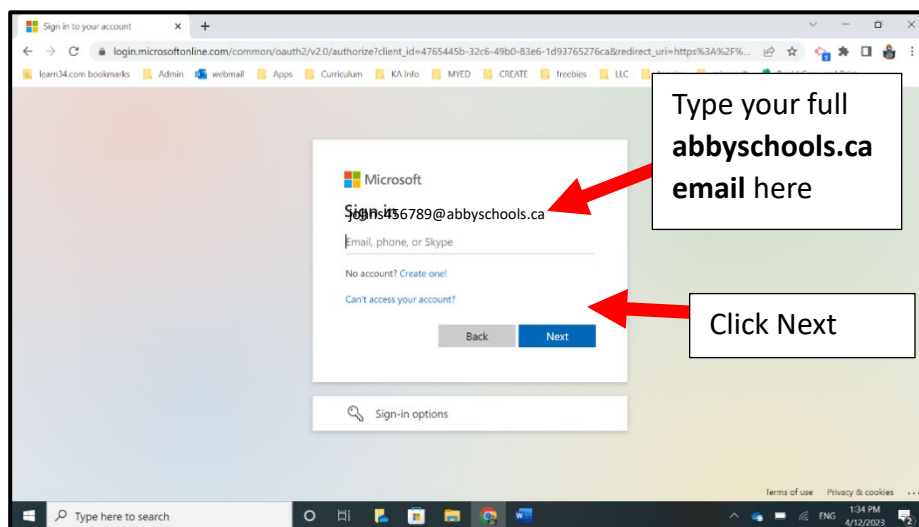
Sign in to your account
login.microsoftonline.com/common/oauth2/v2.0/authorize?client_id=4765445b-32c6-49b0-83e6-1d93765276ca&redirect_uri=https%3A%2F%...
learn34.com bookmarks Admin webmail Apps Curriculum KA Info MYED CREATE freebies LLC

Type your full **abbyschools.ca email** here

Microsoft
Sign in
john123456789@abbyschools.ca
Email, phone, or Skype
No account? Create one!
Can't access your account?
Back Next

Click Next

Sign-in options

Terms of use Privacy & cookies ...

Type here to search
ENG 1:34 PM 4/12/2023